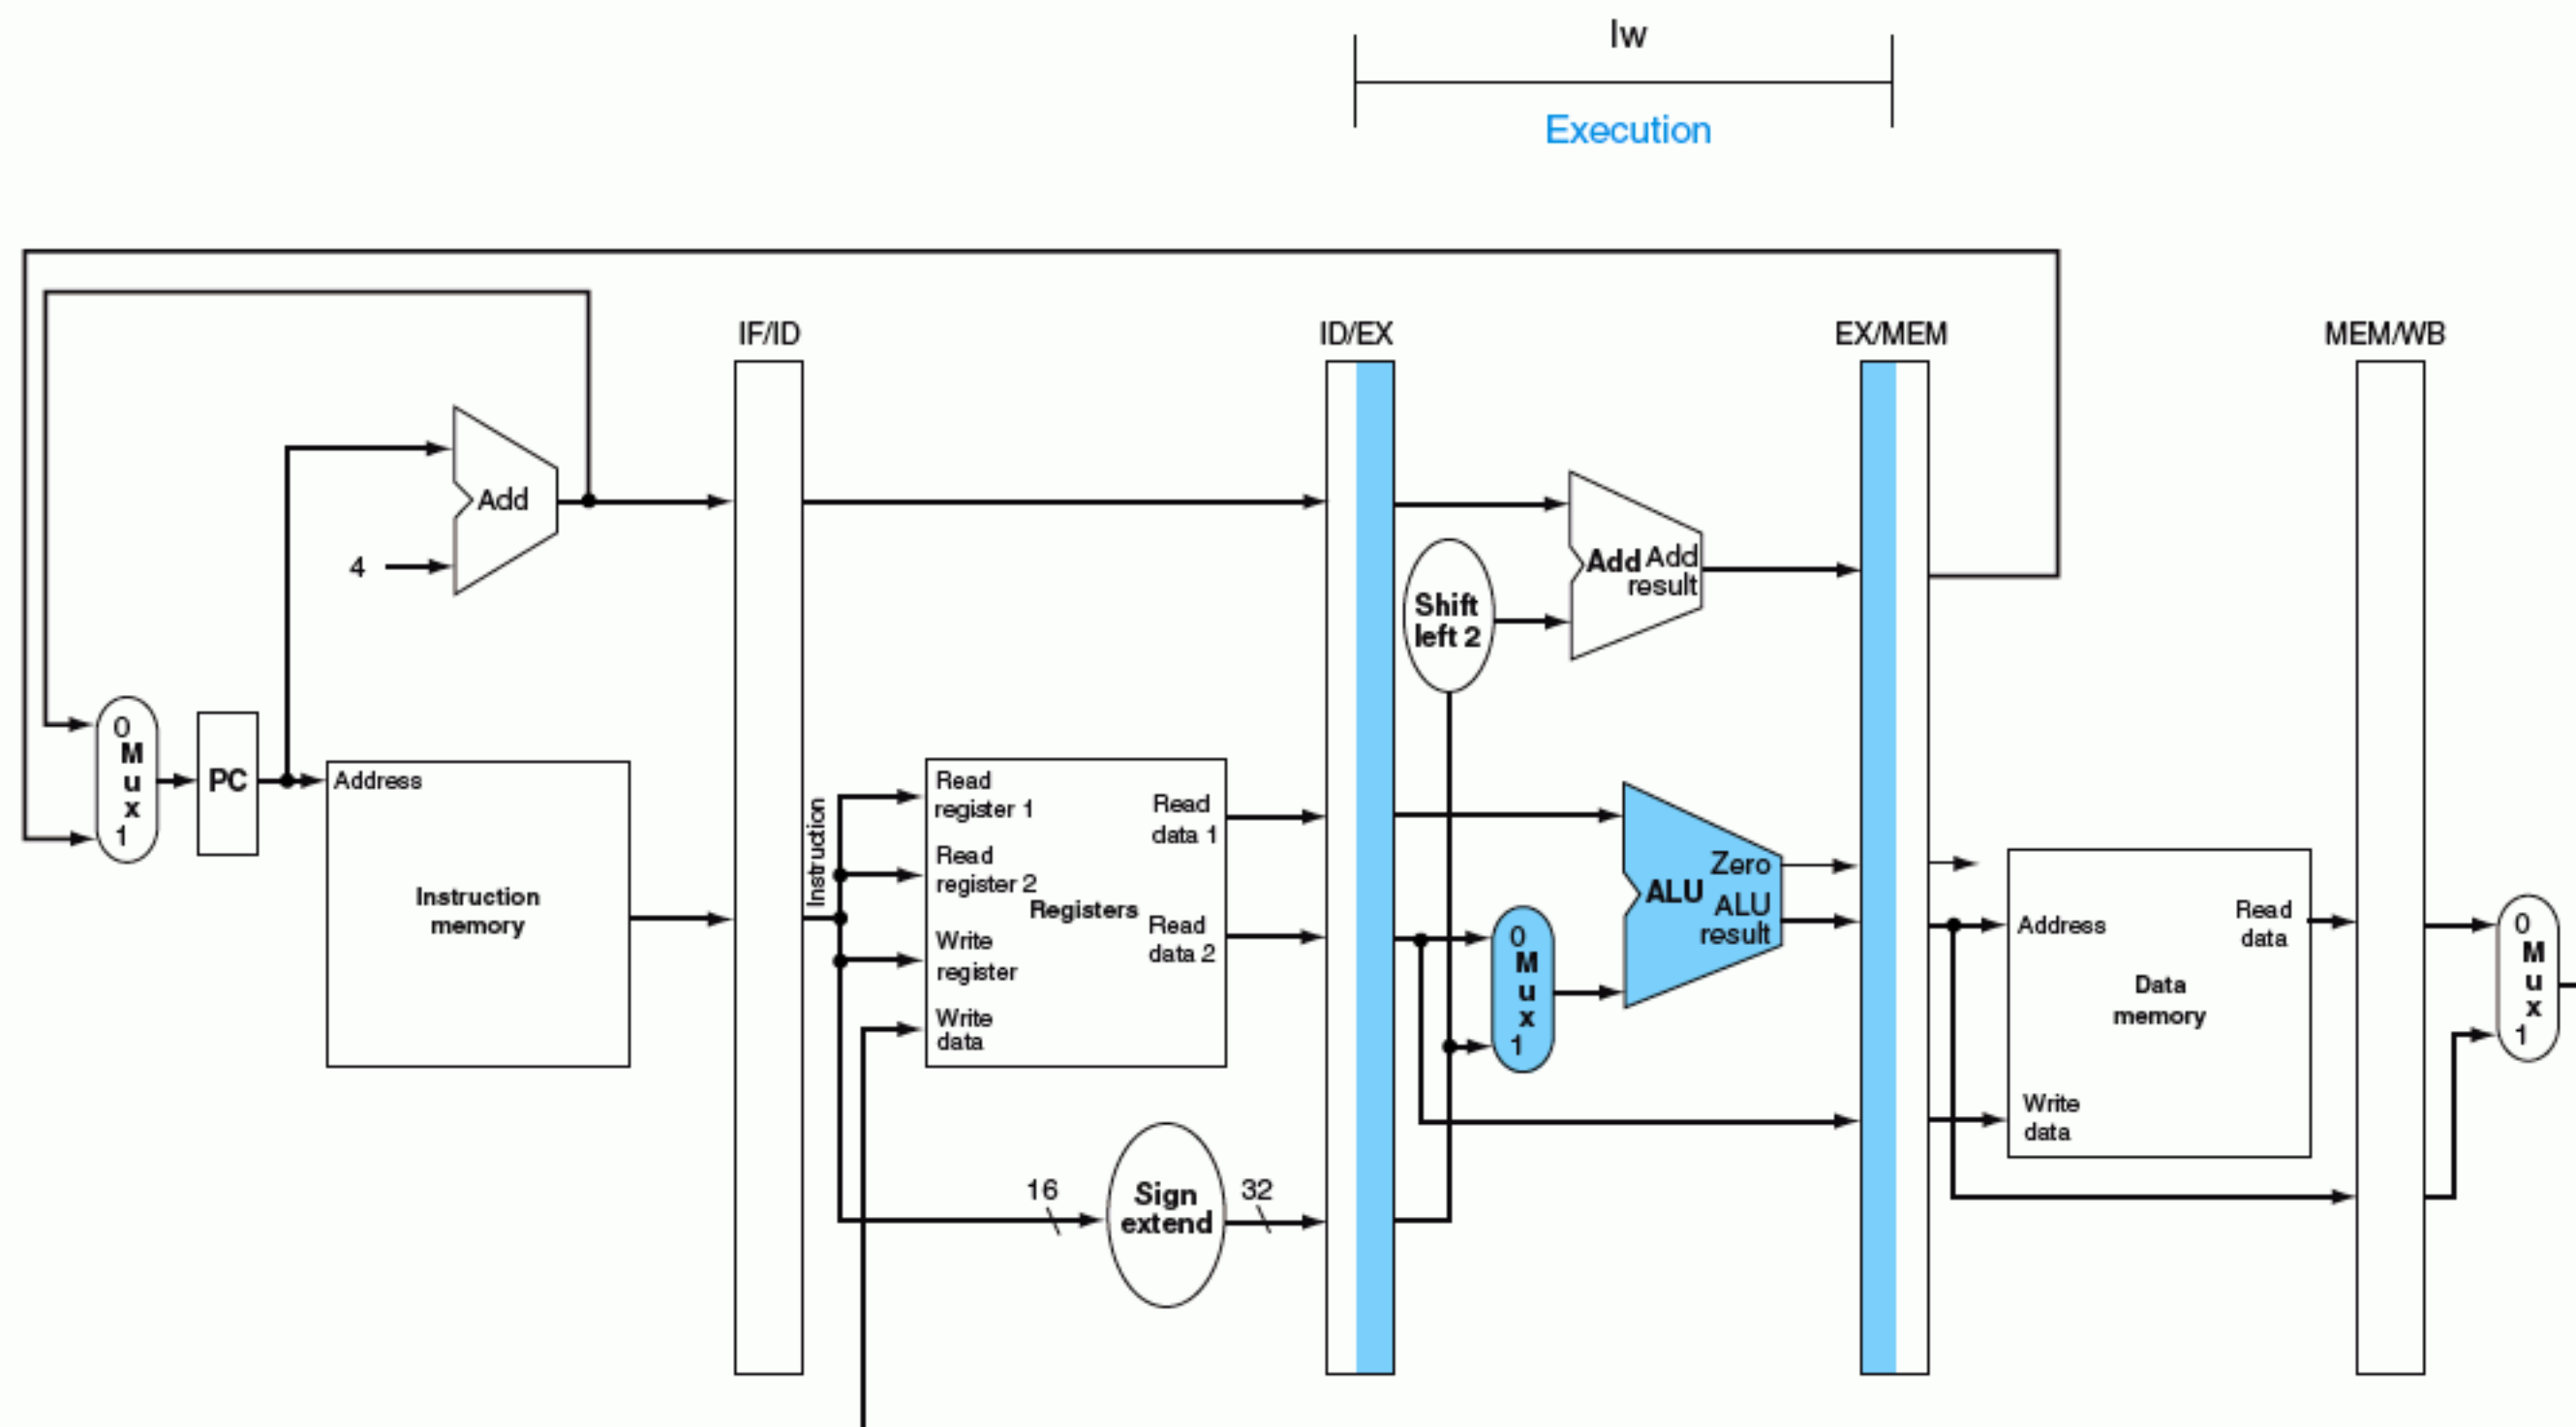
lw

Execution

IF/ID

ID/EX

EX/MEM

MEM/WB

Add

4

0
M
u
x
1

PC

Address

Instruction memory

Instruction

Read register 1

Read register 2

Write register

Write data

Registers

Read data 1

Read data 2

16

Sign extend

32

Shift left 2

Add

Add result

0
M
u
x
1

ALU

Zero

ALU result

Address

Write data

Data memory

Read data

0
M
u
x
1